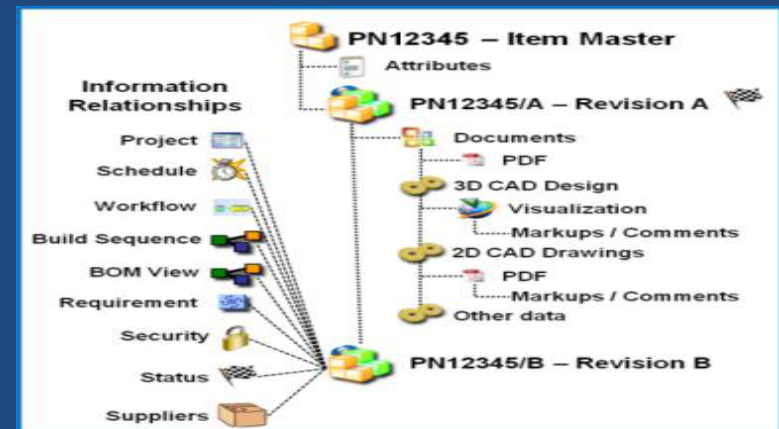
PN12345 – Item Master

Attributes

PN12345/A – Revision A

Information Relationships

Project

Schedule

Workflow

Build Sequence

BOM View

Requirement

Security

Status

Suppliers

Documents

PDF

3D CAD Design

Visualization

Markups / Comments

2D CAD Drawings

PDF

Markups / Comments

Other data

PN12345/B – Revision B